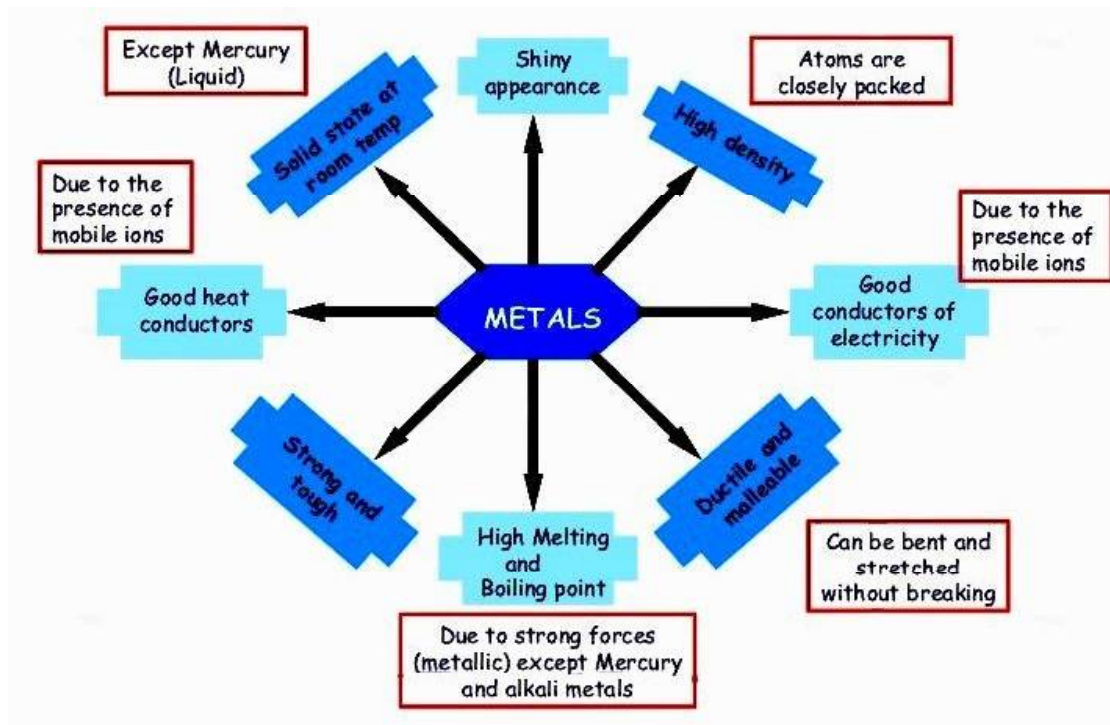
Except Mercury (Liquid)

Solid state at room temp

Shiny appearance

Atoms are closely packed

High density

Due to the presence of mobile ions

Due to the presence of mobile ions

Good heat conductors

METALS

Good conductors of electricity

Strong and tough

Ductile and malleable

High Melting and Boiling point

Can be bent and stretched without breaking

Due to strong forces (metallic) except Mercury and alkali metals